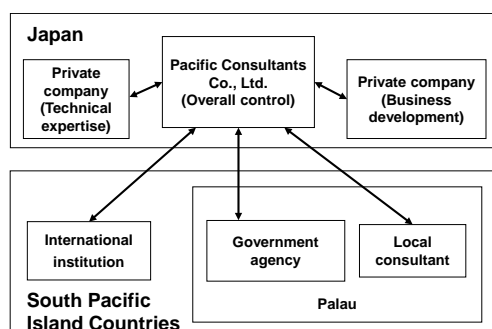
Japan

Private company (Technical expertise)

Pacific Consultants Co., Ltd. (Overall control)

Private company (Business development)

International institution

Government agency

Local consultant

Palau

South Pacific Island Countries